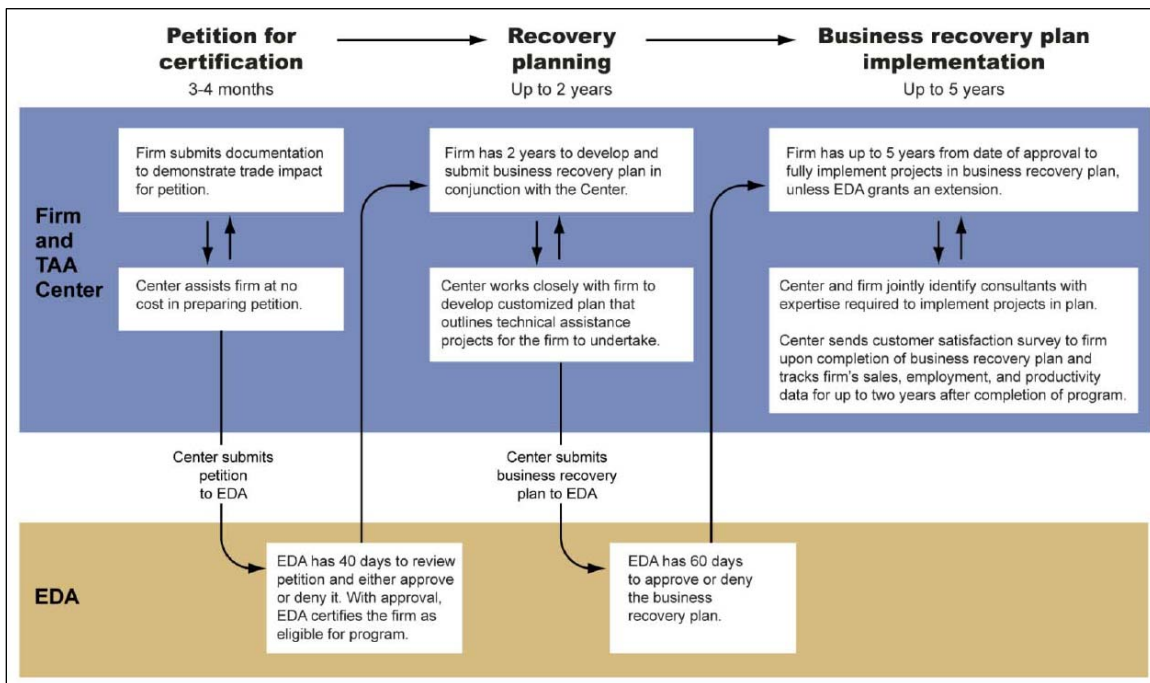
Petition for certification
3-4 months

Recovery planning
Up to 2 years

Business recovery plan implementation
Up to 5 years

Firm and TAA Center

Firm submits documentation to demonstrate trade impact for petition.

Center assists firm at no cost in preparing petition.

Firm has 2 years to develop and submit business recovery plan in conjunction with the Center.

Center works closely with firm to develop customized plan that outlines technical assistance projects for the firm to undertake.

Firm has up to 5 years from date of approval to fully implement projects in business recovery plan, unless EDA grants an extension.

Center and firm jointly identify consultants with expertise required to implement projects in plan.

Center sends customer satisfaction survey to firm upon completion of business recovery plan and tracks firm's sales, employment, and productivity data for up to two years after completion of program.

Center submits petition to EDA

Center submits business recovery plan to EDA

EDA

EDA has 40 days to review petition and either approve or deny it. With approval, EDA certifies the firm as eligible for program.

EDA has 60 days to approve or deny the business recovery plan.